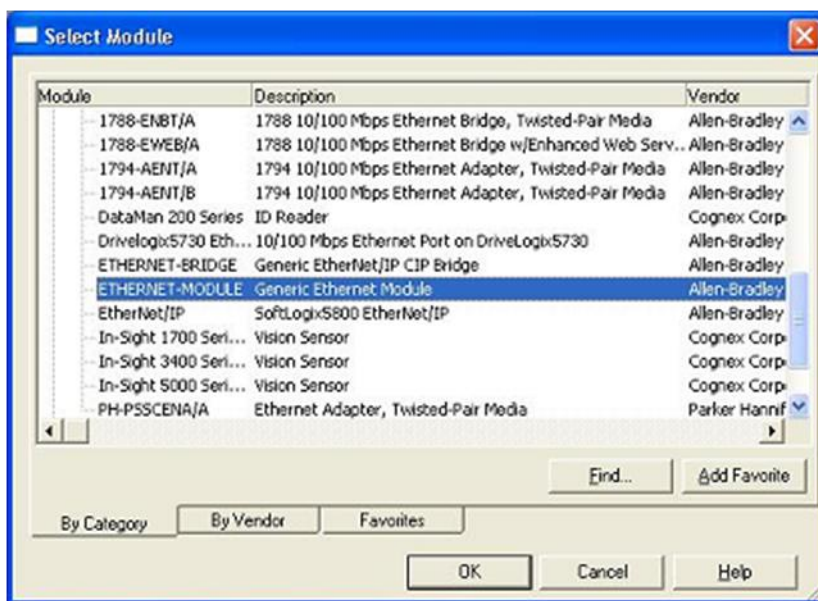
Select Module

| Module | Description | Vendor |
|---|---|---|
| 1788-ENBT/A | 1788 10/100 Mbps Ethernet Bridge, Twisted-Pair Media | Allen-Bradley |
| 1788-EWEB/A | 1788 10/100 Mbps Ethernet Bridge w/Enhanced Web Serv... | Allen-Bradley |
| 1794-AENT/A | 1794 10/100 Mbps Ethernet Adapter, Twisted-Pair Media | Allen-Bradley |
| 1794-AENT/B | 1794 10/100 Mbps Ethernet Adapter, Twisted-Pair Media | Allen-Bradley |
| DataMan 200 Series | ID Reader | Cognex Corp |
| Drivelogix5730 Eth... | 10/100 Mbps Ethernet Port on DriveLogix5730 | Allen-Bradley |
| ETHERNET-BRIDGE | Generic EtherNet/IP CIP Bridge | Allen-Bradley |
| ETHERNET-MODULE | Generic Ethernet Module | Allen-Bradley |
| EtherNet/IP | SoftLogix5800 EtherNet/IP | Allen-Bradley |
| In-Sight 1700 Seri... | Vision Sensor | Cognex Corp |
| In-Sight 3400 Seri... | Vision Sensor | Cognex Corp |
| In-Sight 5000 Seri... | Vision Sensor | Cognex Corp |
| PH-PSSCENA/A | Ethernet Adapter, Twisted-Pair Media | Parker Hannif |

Find... Add Favorite

By Category | By Vendor | Favorites

OK Cancel Help